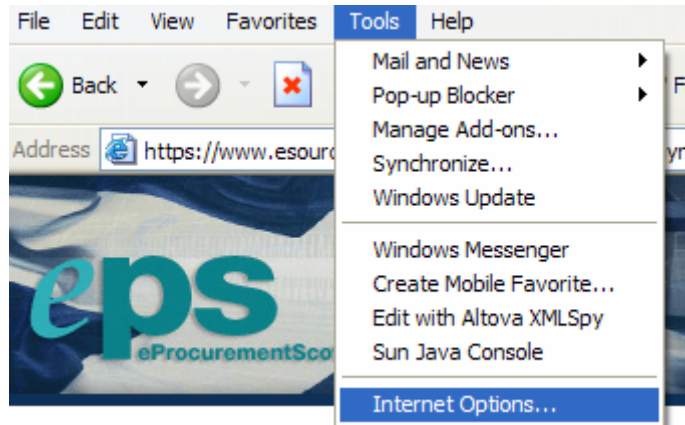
File Edit View Favorites Tools Help

Back

Address https://www.esourc

eps
eProcurementScot

Mail and News
Pop-up Blocker
Manage Add-ons...
Synchronize...
Windows Update

Windows Messenger
Create Mobile Favorite...
Edit with Altova XMLSpy
Sun Java Console

Internet Options...